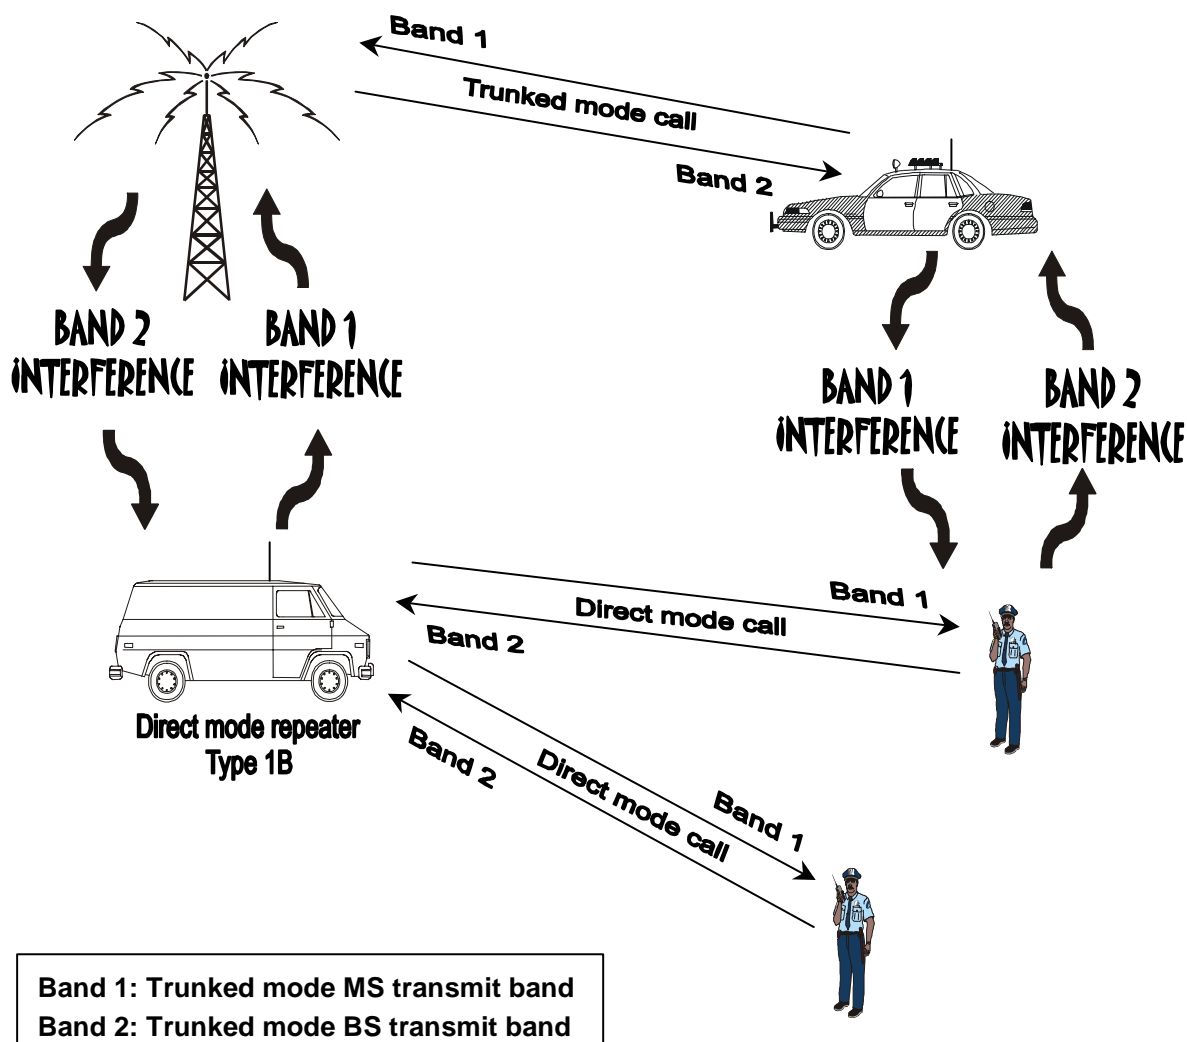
Band 1

Trunked mode call

Band 2

BAND 2 INTERFERENCE

BAND 1 INTERFERENCE

BAND 1 INTERFERENCE

BAND 2 INTERFERENCE

Band 1

Direct mode call

Band 2

Direct mode repeater Type 1B

Band 2

Direct mode call

Band 1

Band 1: Trunked mode MS transmit band
Band 2: Trunked mode BS transmit band